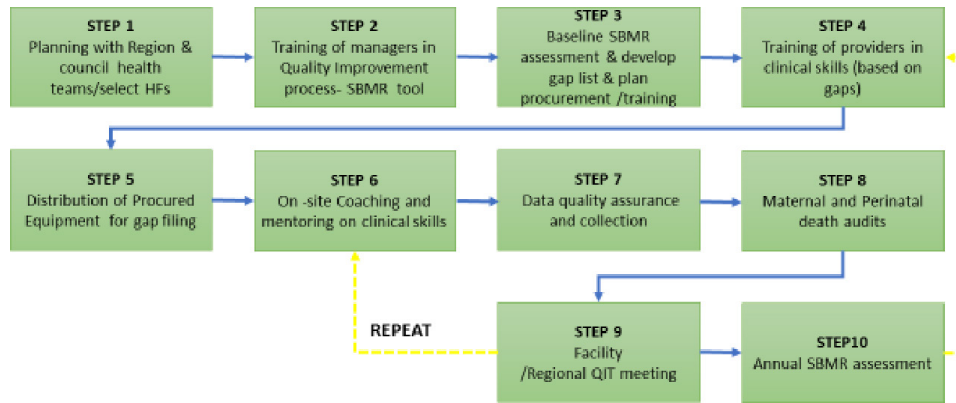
STEP 1
Planning with Region & council health teams/select HFs

STEP 2
Training of managers in Quality Improvement process- SBMR tool

STEP 3
Baseline SBMR assessment & develop gap list & plan procurement /training

STEP 4
Training of providers in clinical skills (based on gaps)

STEP 5
Distribution of Procured Equipment for gap filing

STEP 6
On -site Coaching and mentoring on clinical skills

STEP 7
Data quality assurance and collection

STEP 8
Maternal and Perinatal death audits

REPEAT

STEP 9
Facility /Regional QIT meeting

STEP10
Annual SBMR assessment